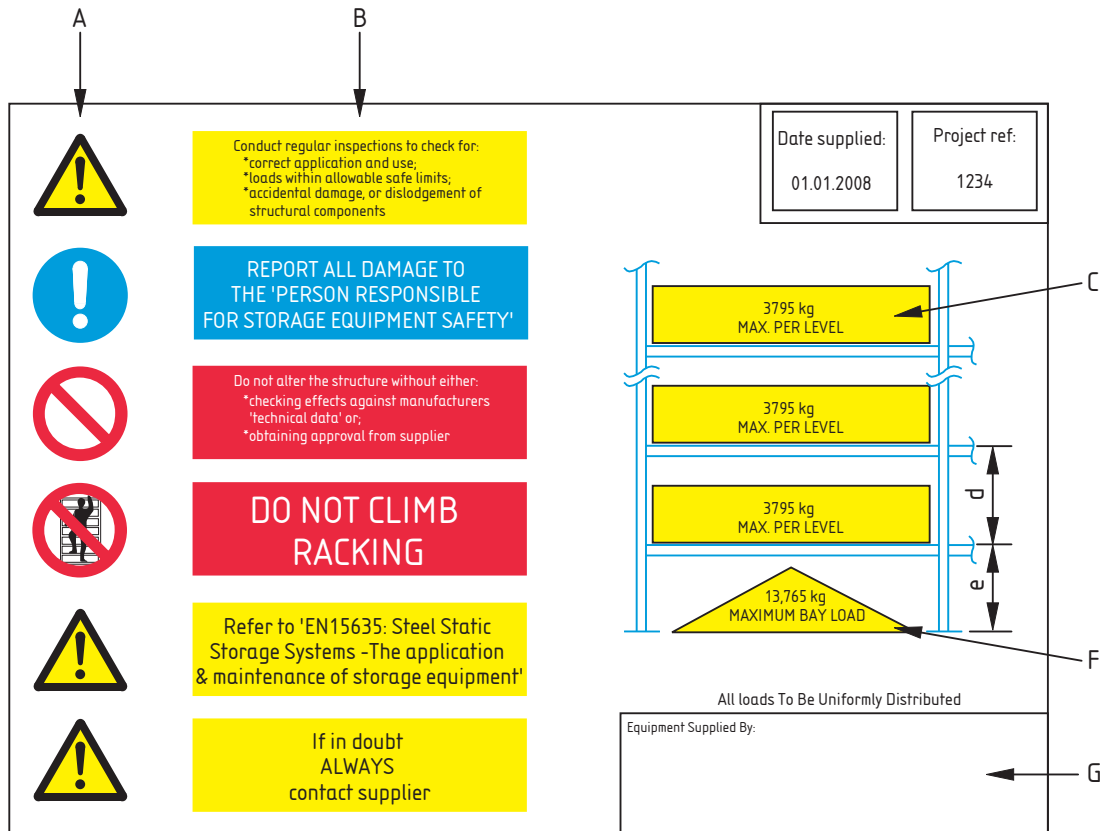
A

B

Conduct regular inspections to check for:
*correct application and use;
*loads within allowable safe limits;
*accidental damage, or dislodgement of structural components

Date supplied:
01.01.2008

Project ref:
1234

REPORT ALL DAMAGE TO THE 'PERSON RESPONSIBLE FOR STORAGE EQUIPMENT SAFETY'

C

3795 kg
MAX. PER LEVEL

Do not alter the structure without either:
*checking effects against manufacturers 'technical data' or;
*obtaining approval from supplier

3795 kg
MAX. PER LEVEL

DO NOT CLIMB RACKING

3795 kg
MAX. PER LEVEL

d

e

13,765 kg
MAXIMUM BAY LOAD

Refer to 'EN15635: Steel Static Storage Systems -The application & maintenance of storage equipment'

F

All loads To Be Uniformly Distributed

Equipment Supplied By:

G

If in doubt
ALWAYS
contact supplier